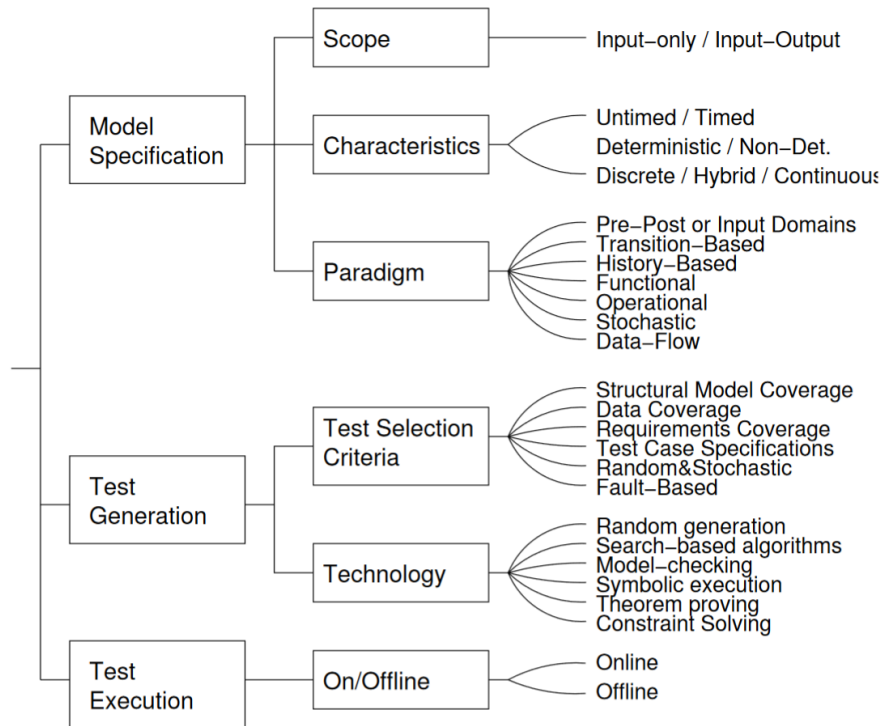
Model Specification

Scope

Input−only / Input−Output

Characteristics

Untimed / Timed
Deterministic / Non−Det.
Discrete / Hybrid / Continuous

Paradigm

Pre−Post or Input Domains
Transition−Based
History−Based
Functional
Operational
Stochastic
Data−Flow

Test Generation

Test Selection Criteria

Structural Model Coverage
Data Coverage
Requirements Coverage
Test Case Specifications
Random&Stochastic
Fault−Based

Technology

Random generation
Search−based algorithms
Model−checking
Symbolic execution
Theorem proving
Constraint Solving

Test Execution

On/Offline

Online
Offline